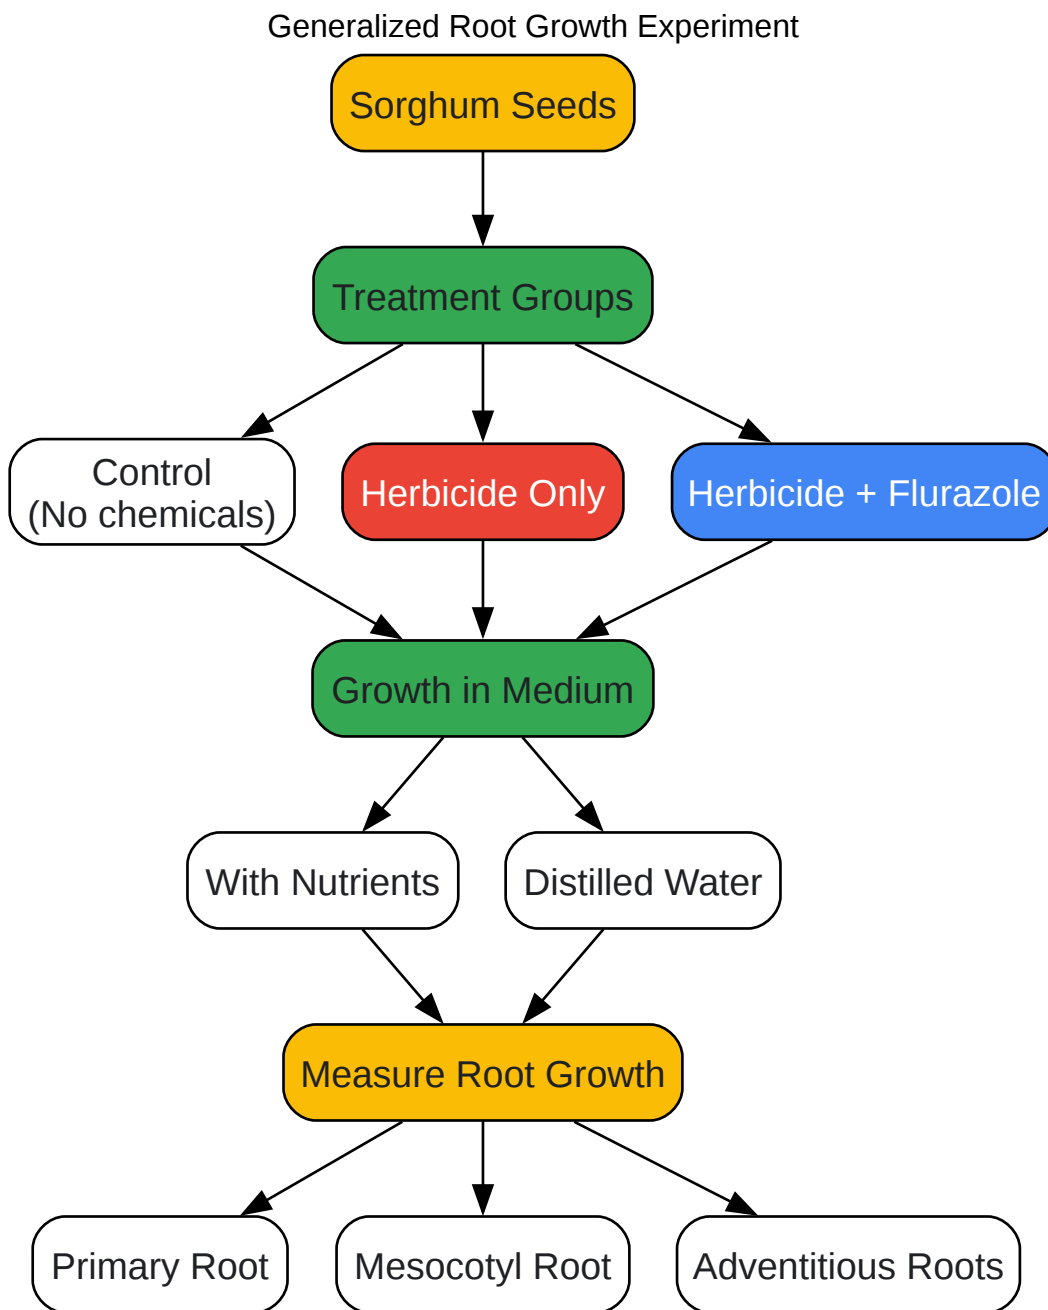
Generalized Root Growth Experiment

Sorghum Seeds

Treatment Groups

Control
(No chemicals)

Herbicide Only

Herbicide + Flurazole

Growth in Medium

With Nutrients

Distilled Water

Measure Root Growth

Primary Root

Mesocotyl Root

Adventitious Roots